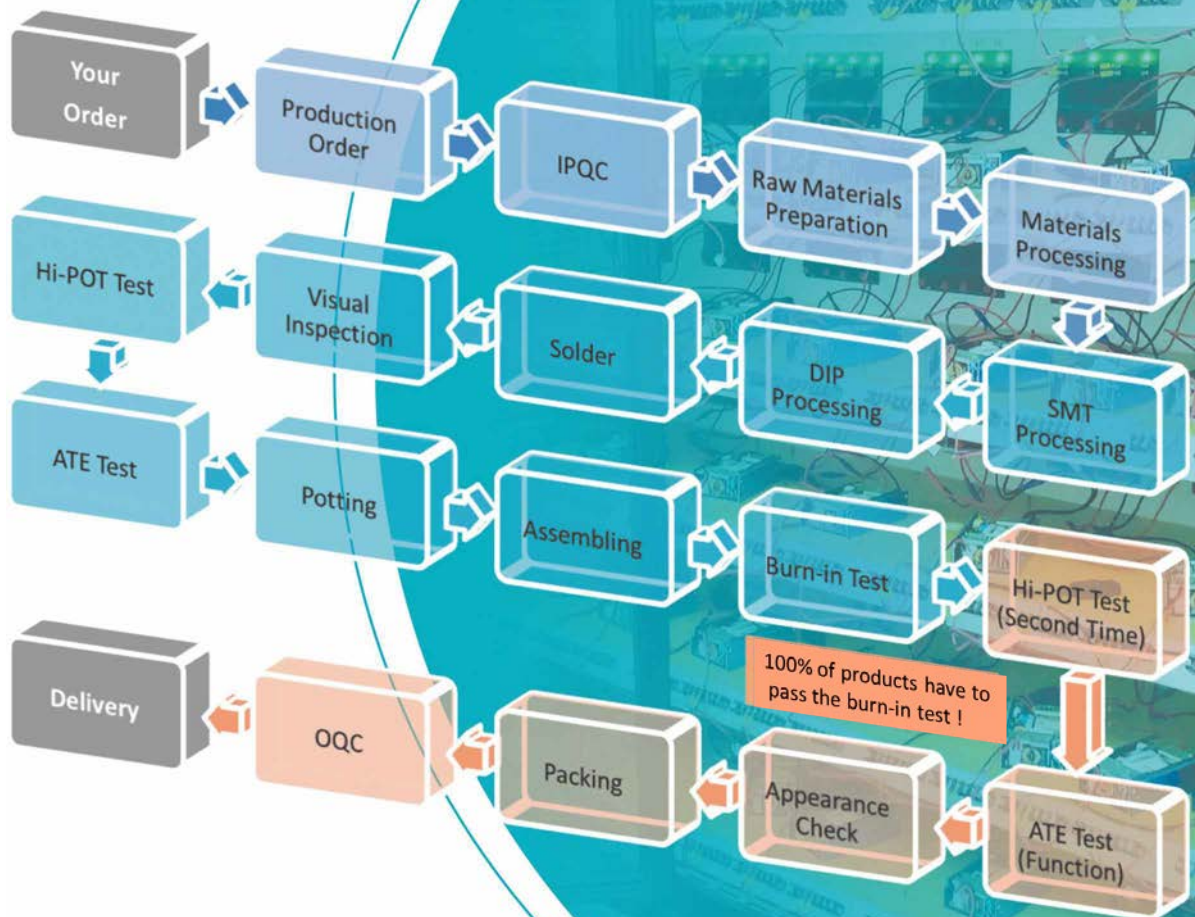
Your Order

Production Order

IPQC

Raw Materials Preparation

Materials Processing

Hi-POT Test

Visual Inspection

Solder

DIP Processing

SMT Processing

ATE Test

Potting

Assembling

Burn-in Test

Hi-POT Test (Second Time)

100% of products have to pass the burn-in test !

Delivery

OQC

Packing

Appearance Check

ATE Test (Function)